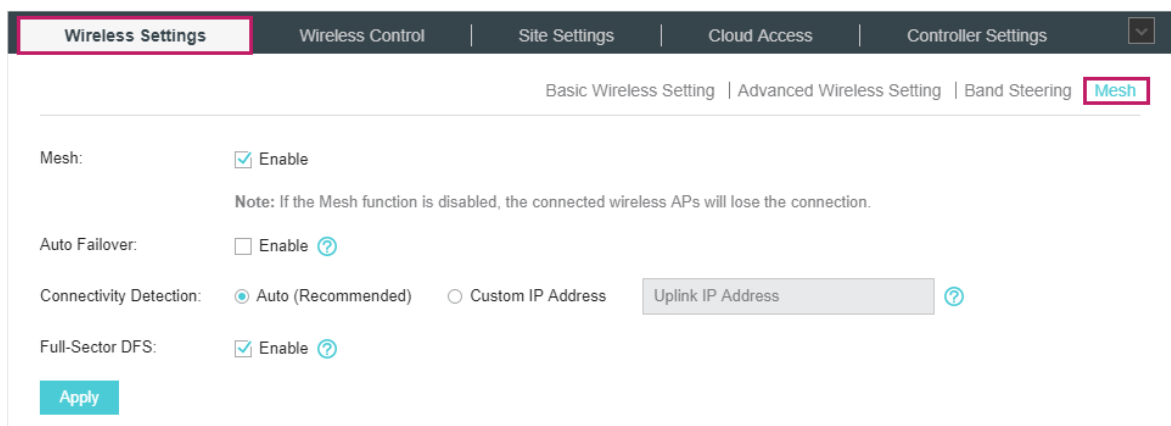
Wireless Settings | Wireless Control | Site Settings | Cloud Access | Controller Settings

Basic Wireless Setting | Advanced Wireless Setting | Band Steering | Mesh

Mesh: Enable

Note: If the Mesh function is disabled, the connected wireless APs will lose the connection.

Auto Failover: Enable

Connectivity Detection: Auto (Recommended) Custom IP Address Uplink IP Address

Full-Sector DFS: Enable

Apply